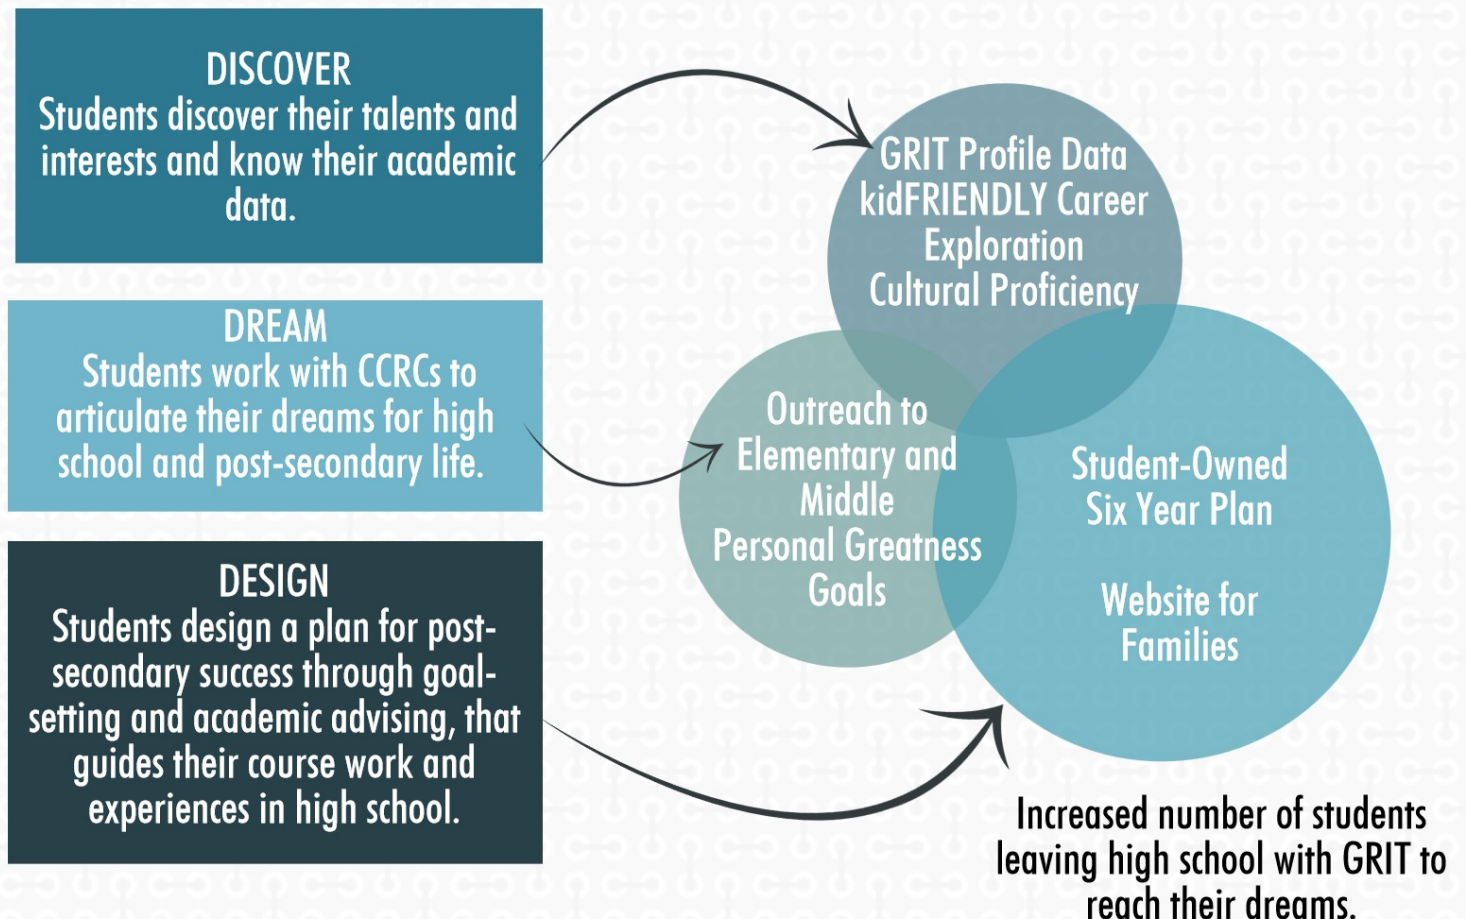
DISCOVER
Students discover their talents and interests and know their academic data.

DREAM
Students work with CCRCs to articulate their dreams for high school and post-secondary life.

DESIGN
Students design a plan for post-secondary success through goal-setting and academic advising, that guides their course work and experiences in high school.

GRIT Profile Data
kidFRIENDLY Career Exploration
Cultural Proficiency

Outreach to Elementary and Middle
Personal Greatness Goals

Student-Owned Six Year Plan

Website for Families

Increased number of students leaving high school with GRIT to reach their dreams.